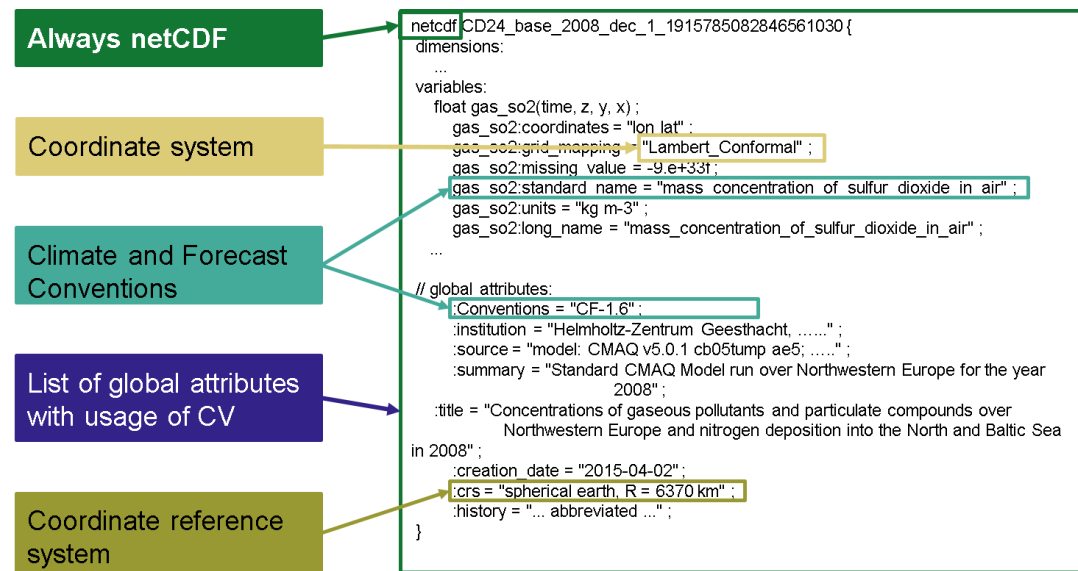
Always netCDF

Coordinate system

Climate and Forecast Conventions

List of global attributes with usage of CV

Coordinate reference system

netcdf CD24_base_2008_dec_1_1915785082846561030 {
dimensions:
...
variables:
float gas_so2(time, z, y, x) ;
gas_so2:coordinates = "lon lat" ;
gas_so2:grid_mapping = "Lambert_Conformal" ;
gas_so2:missing_value = -9.e+33f ;
gas_so2:standard_name = "mass_concentration_of_sulfur_dioxide_in_air" ;
gas_so2:units = "kg m-3" ;
gas_so2:long_name = "mass_concentration_of_sulfur_dioxide_in_air" ;
...

// global attributes:
:Conventions = "CF-1.6" ;
:institution = "Helmholtz-Zentrum Geesthacht, ……" ;
:source = "model: CMAQ v5.0.1 cb05tump ae5; ….." ;
:summary = "Standard CMAQ Model run over Northwestern Europe for the year 2008" ;
:title = "Concentrations of gaseous pollutants and particulate compounds over Northwestern Europe and nitrogen deposition into the North and Baltic Sea in 2008" ;
:creation_date = "2015-04-02" ;
:crs = "spherical earth, R = 6370 km" ;
:history = "... abbreviated ..." ;
}